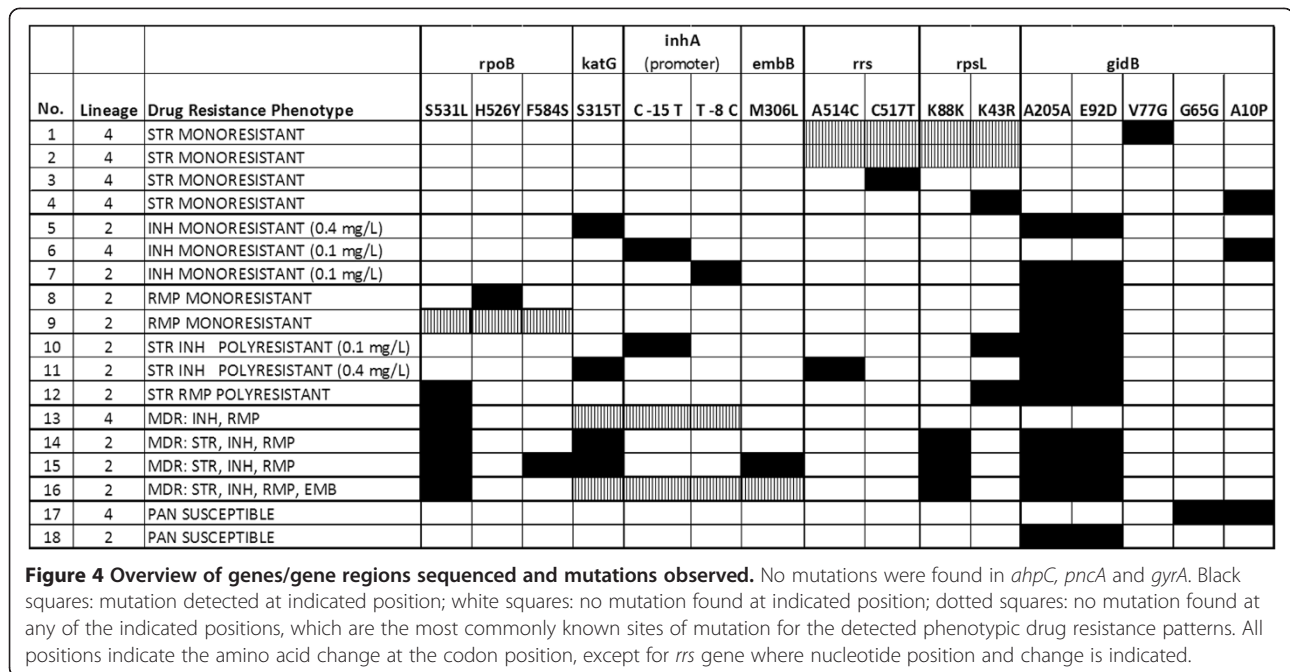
|  |  |  | rpoB |  |  | katG | inhA (promoter) |  | embB | rrs |  | rpsL |  | gidB |  |  |  |  |
|---|---|---|---|---|---|---|---|---|---|---|---|---|---|---|---|---|---|---|
| No. | Lineage | Drug Resistance Phenotype | S531L | H526Y | F584S | S315T | C -15 T | T -8 C | M306L | A514C | C517T | K88K | K43R | A205A | E92D | V77G | G65G | A10P |
| 1 | 4 | STR MONORESISTANT |  |  |  |  |  |  |  |  |  |  |  |  |  |  |  |  |
| 2 | 4 | STR MONORESISTANT |  |  |  |  |  |  |  |  |  |  |  |  |  |  |  |  |
| 3 | 4 | STR MONORESISTANT |  |  |  |  |  |  |  |  |  |  |  |  |  |  |  |  |
| 4 | 4 | STR MONORESISTANT |  |  |  |  |  |  |  |  |  |  |  |  |  |  |  |  |
| 5 | 2 | INH MONORESISTANT (0.4 mg/L) |  |  |  |  |  |  |  |  |  |  |  |  |  |  |  |  |
| 6 | 4 | INH MONORESISTANT (0.1 mg/L) |  |  |  |  |  |  |  |  |  |  |  |  |  |  |  |  |
| 7 | 2 | INH MONORESISTANT (0.1 mg/L) |  |  |  |  |  |  |  |  |  |  |  |  |  |  |  |  |
| 8 | 2 | RMP MONORESISTANT |  |  |  |  |  |  |  |  |  |  |  |  |  |  |  |  |
| 9 | 2 | RMP MONORESISTANT |  |  |  |  |  |  |  |  |  |  |  |  |  |  |  |  |
| 10 | 2 | STR INH POLYRESISTANT (0.1 mg/L) |  |  |  |  |  |  |  |  |  |  |  |  |  |  |  |  |
| 11 | 2 | STR INH POLYRESISTANT (0.4 mg/L) |  |  |  |  |  |  |  |  |  |  |  |  |  |  |  |  |
| 12 | 2 | STR RMP POLYRESISTANT |  |  |  |  |  |  |  |  |  |  |  |  |  |  |  |  |
| 13 | 4 | MDR: INH, RMP |  |  |  |  |  |  |  |  |  |  |  |  |  |  |  |  |
| 14 | 2 | MDR: STR, INH, RMP |  |  |  |  |  |  |  |  |  |  |  |  |  |  |  |  |
| 15 | 2 | MDR: STR, INH, RMP |  |  |  |  |  |  |  |  |  |  |  |  |  |  |  |  |
| 16 | 2 | MDR: STR, INH, RMP, EMB |  |  |  |  |  |  |  |  |  |  |  |  |  |  |  |  |
| 17 | 4 | PAN SUSCEPTIBLE |  |  |  |  |  |  |  |  |  |  |  |  |  |  |  |  |
| 18 | 2 | PAN SUSCEPTIBLE |  |  |  |  |  |  |  |  |  |  |  |  |  |  |  |  |

**Figure 4 Overview of genes/gene regions sequenced and mutations observed.** No mutations were found in *ahpC, pncA* and *gyrA*. Black squares: mutation detected at indicated position; white squares: no mutation found at indicated position; dotted squares: no mutation found at any of the indicated positions, which are the most commonly known sites of mutation for the detected phenotypic drug resistance patterns. All positions indicate the amino acid change at the codon position, except for *rrs* gene where nucleotide position and change is indicated.